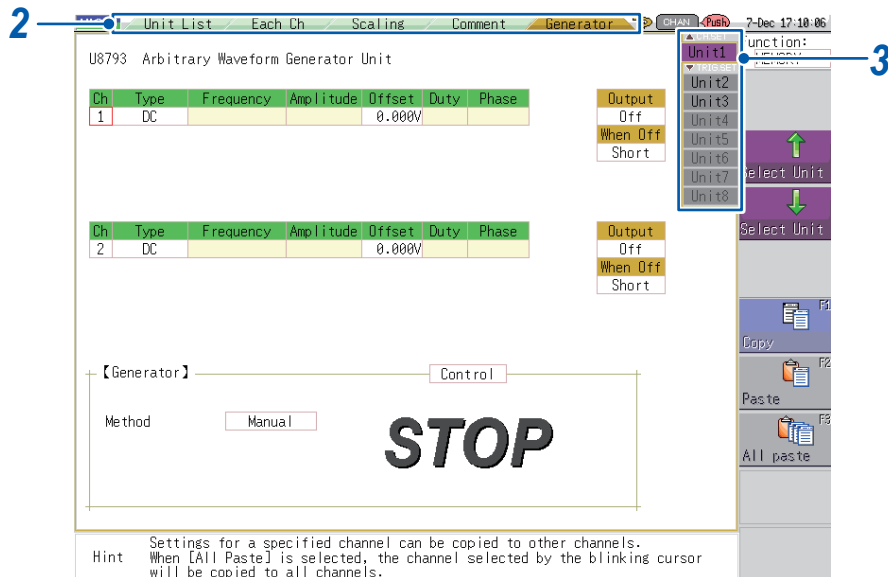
2

Unit List Each Ch Scaling Comment Generator

CHAN Push 7-Dec 17:10:06

Function:

3

CH SET
Unit1
TRIG SET
Unit2
Unit3
Unit4
Unit5
Unit6
Unit7
Unit8

U8793 Arbitrary Waveform Generator Unit

| Ch | Type | Frequency | Amplitude | Offset | Duty | Phase |
|---|---|---|---|---|---|---|
| 1 | DC | | | 0.000V | | |

Output
Off
When Off
Short

| Ch | Type | Frequency | Amplitude | Offset | Duty | Phase |
|---|---|---|---|---|---|---|
| 2 | DC | | | 0.000V | | |

Output
Off
When Off
Short

Select Unit
Select Unit

F1 Copy
F2 Paste
F3 All paste

【Generator】 Control

Method Manual

STOP

Hint Settings for a specified channel can be copied to other channels. When [All Paste] is selected, the channel selected by the blinking cursor will be copied to all channels.